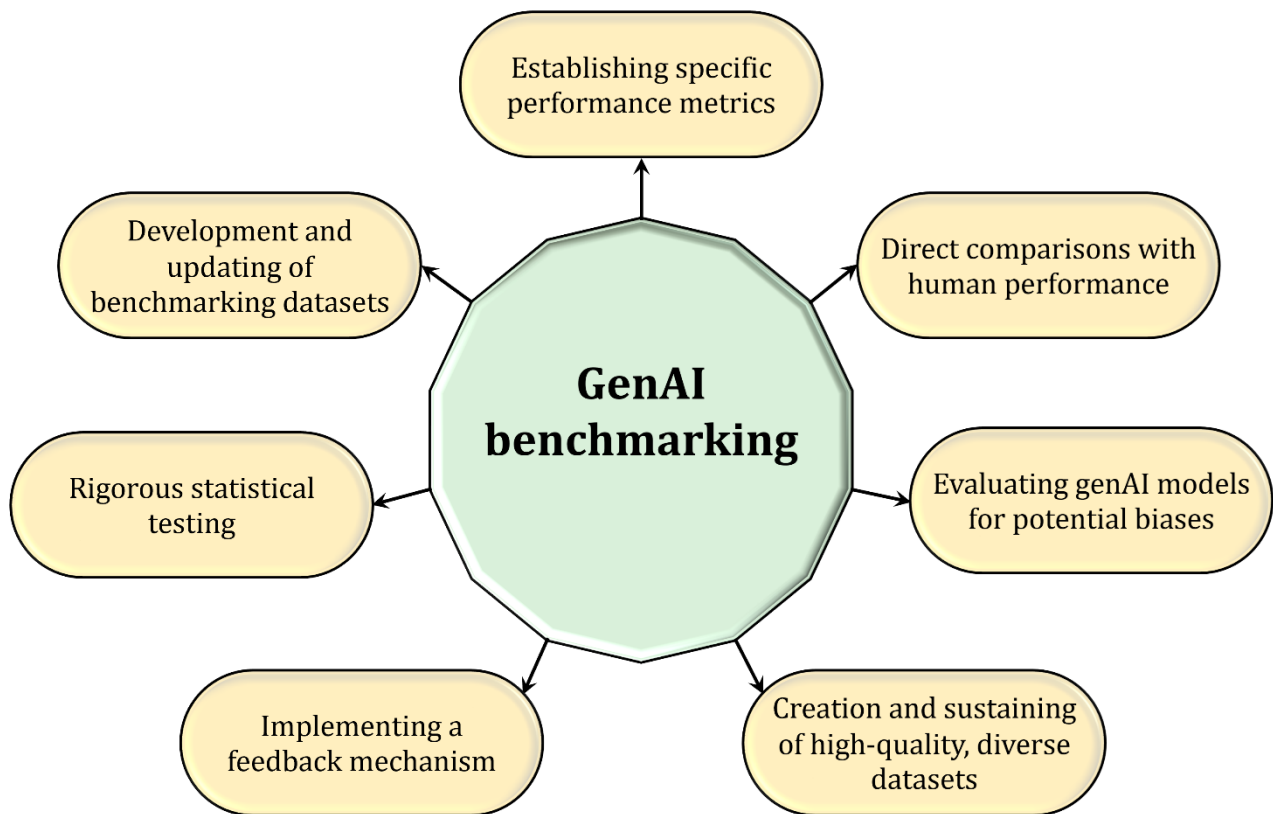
GenAI benchmarking

Establishing specific performance metrics

Direct comparisons with human performance

Evaluating genAI models for potential biases

Creation and sustaining of high-quality, diverse datasets

Implementing a feedback mechanism

Rigorous statistical testing

Development and updating of benchmarking datasets